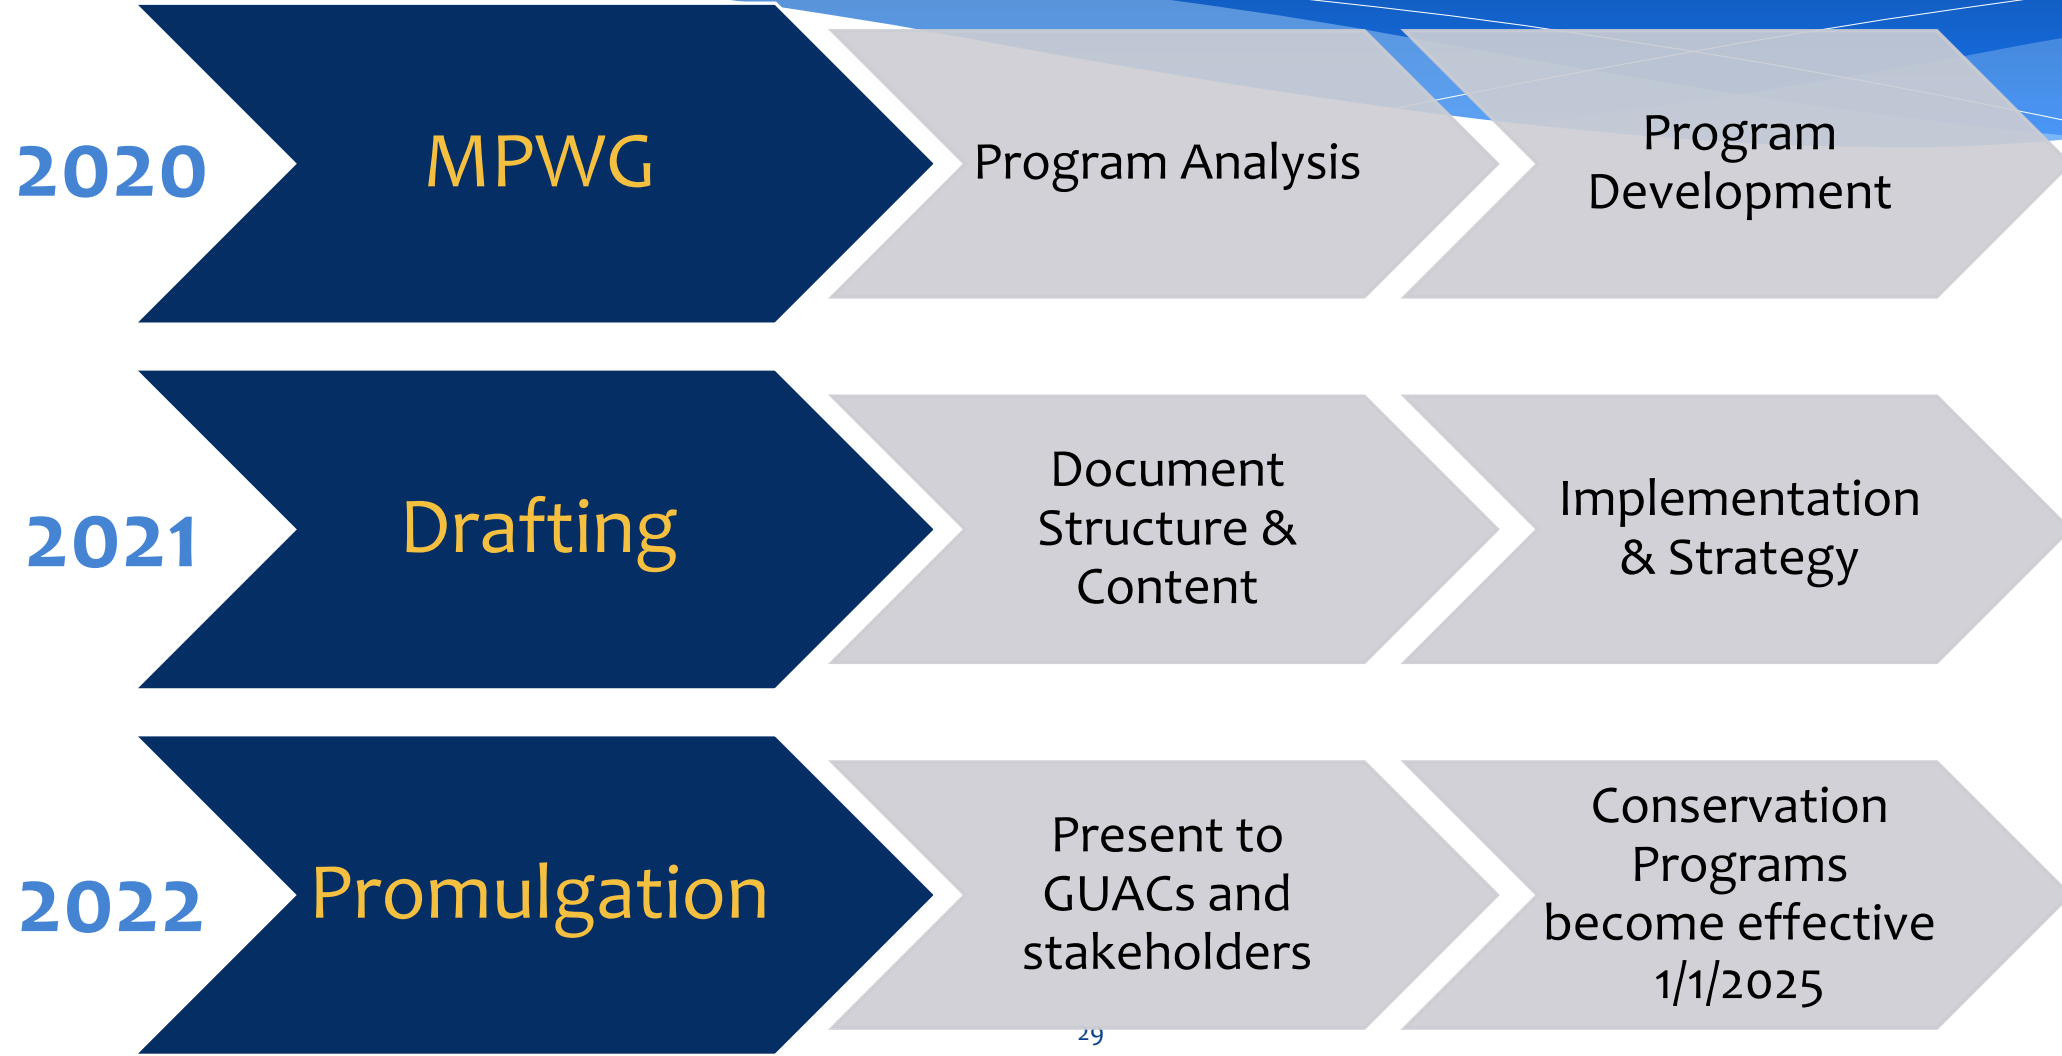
2020

MPWG

Program Analysis

Program Development

2021

Drafting

Document Structure & Content

Implementation & Strategy

2022

Promulgation

Present to GUACs and stakeholders

Conservation Programs become effective 1/1/2025

29